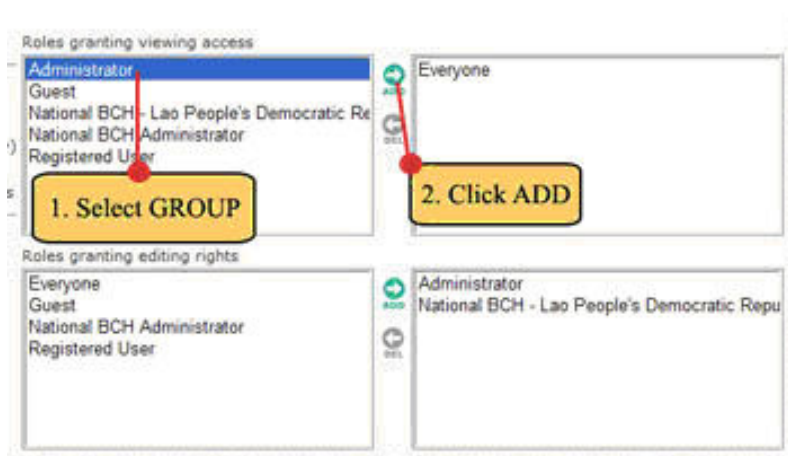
Roles granting viewing access

Administrator
Guest
National BCH - Lao People's Democratic Re
National BCH Administrator
Registered User

1. Select GROUP

ADD

DEL

Everyone

2. Click ADD

Roles granting editing rights

Everyone
Guest
National BCH Administrator
Registered User

ADD

DEL

Administrator
National BCH - Lao People's Democratic Repu